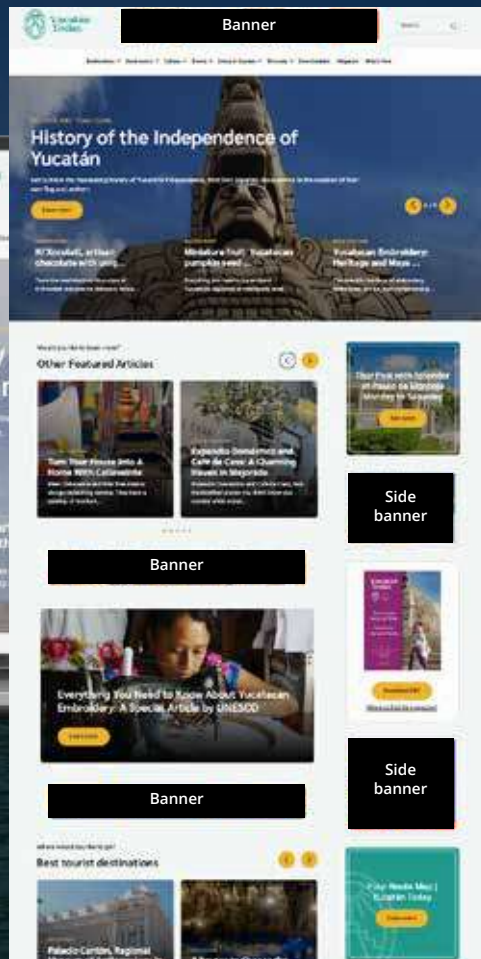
Yucatán Today

Banner

Search

History of the Independence of Yucatán

Learn more

Xtabentún, artisan chocolate with ...

Miniature fruit, Yucatecan pumpkin seed ...

Yucatecan Embroidery: Heritage and Maya ...

Other Featured Articles

Turn Your House Into A Home With Cattleanista

Expendio Doméstico and Cafe de Casa: A Charming Haven in Mejorada

Banner

Side banner

Everything You Need to Know About Yucatecan Embroidery: A Special Article by UNESCO

Learn more

Banner

Side banner

Best tourist destinations

Palacio Cantón, Regional